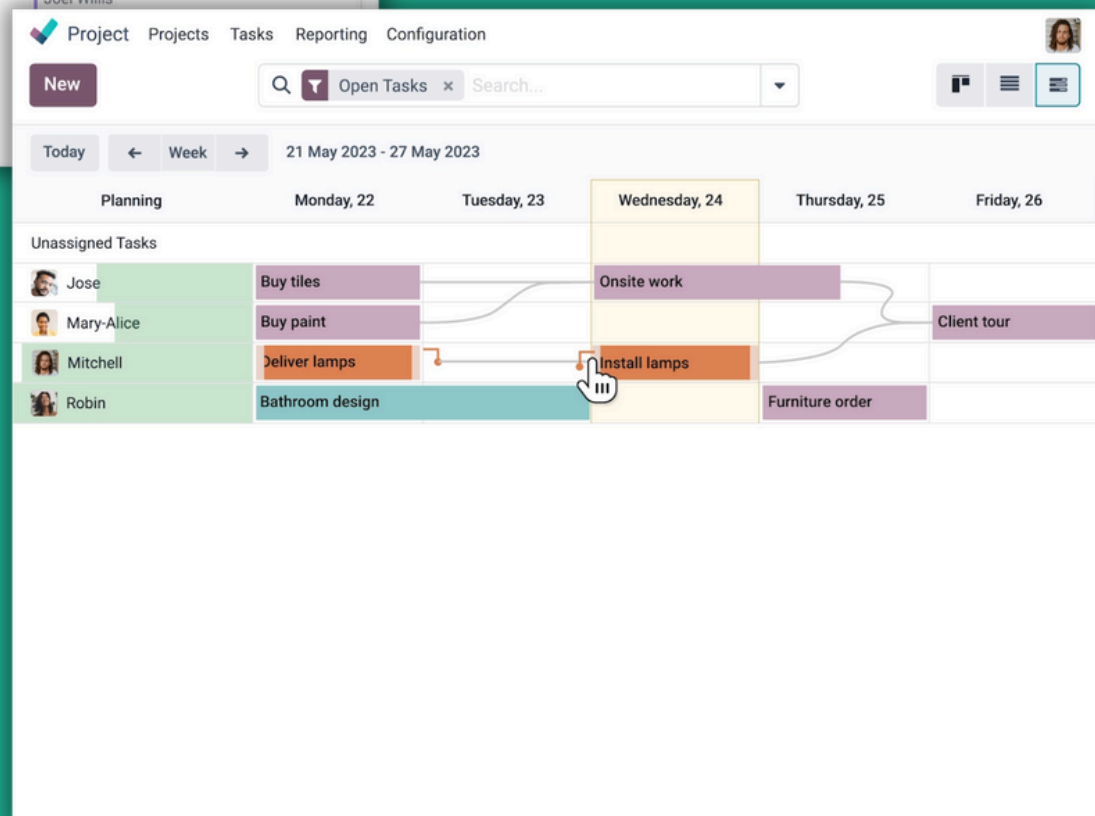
Joel Willis

Project Projects Tasks Reporting Configuration

New

Open Tasks × Search...

Today ← Week → 21 May 2023 - 27 May 2023

| Planning | Monday, 22 | Tuesday, 23 | Wednesday, 24 | Thursday, 25 | Friday, 26 |
|---|---|---|---|---|---|
| Unassigned Tasks | | | | | |
| Jose | Buy tiles | | Onsite work | | |
| Mary-Alice | Buy paint | | | | Client tour |
| Mitchell | Deliver lamps | | Install lamps | | |
| Robin | Bathroom design | | | Furniture order | |